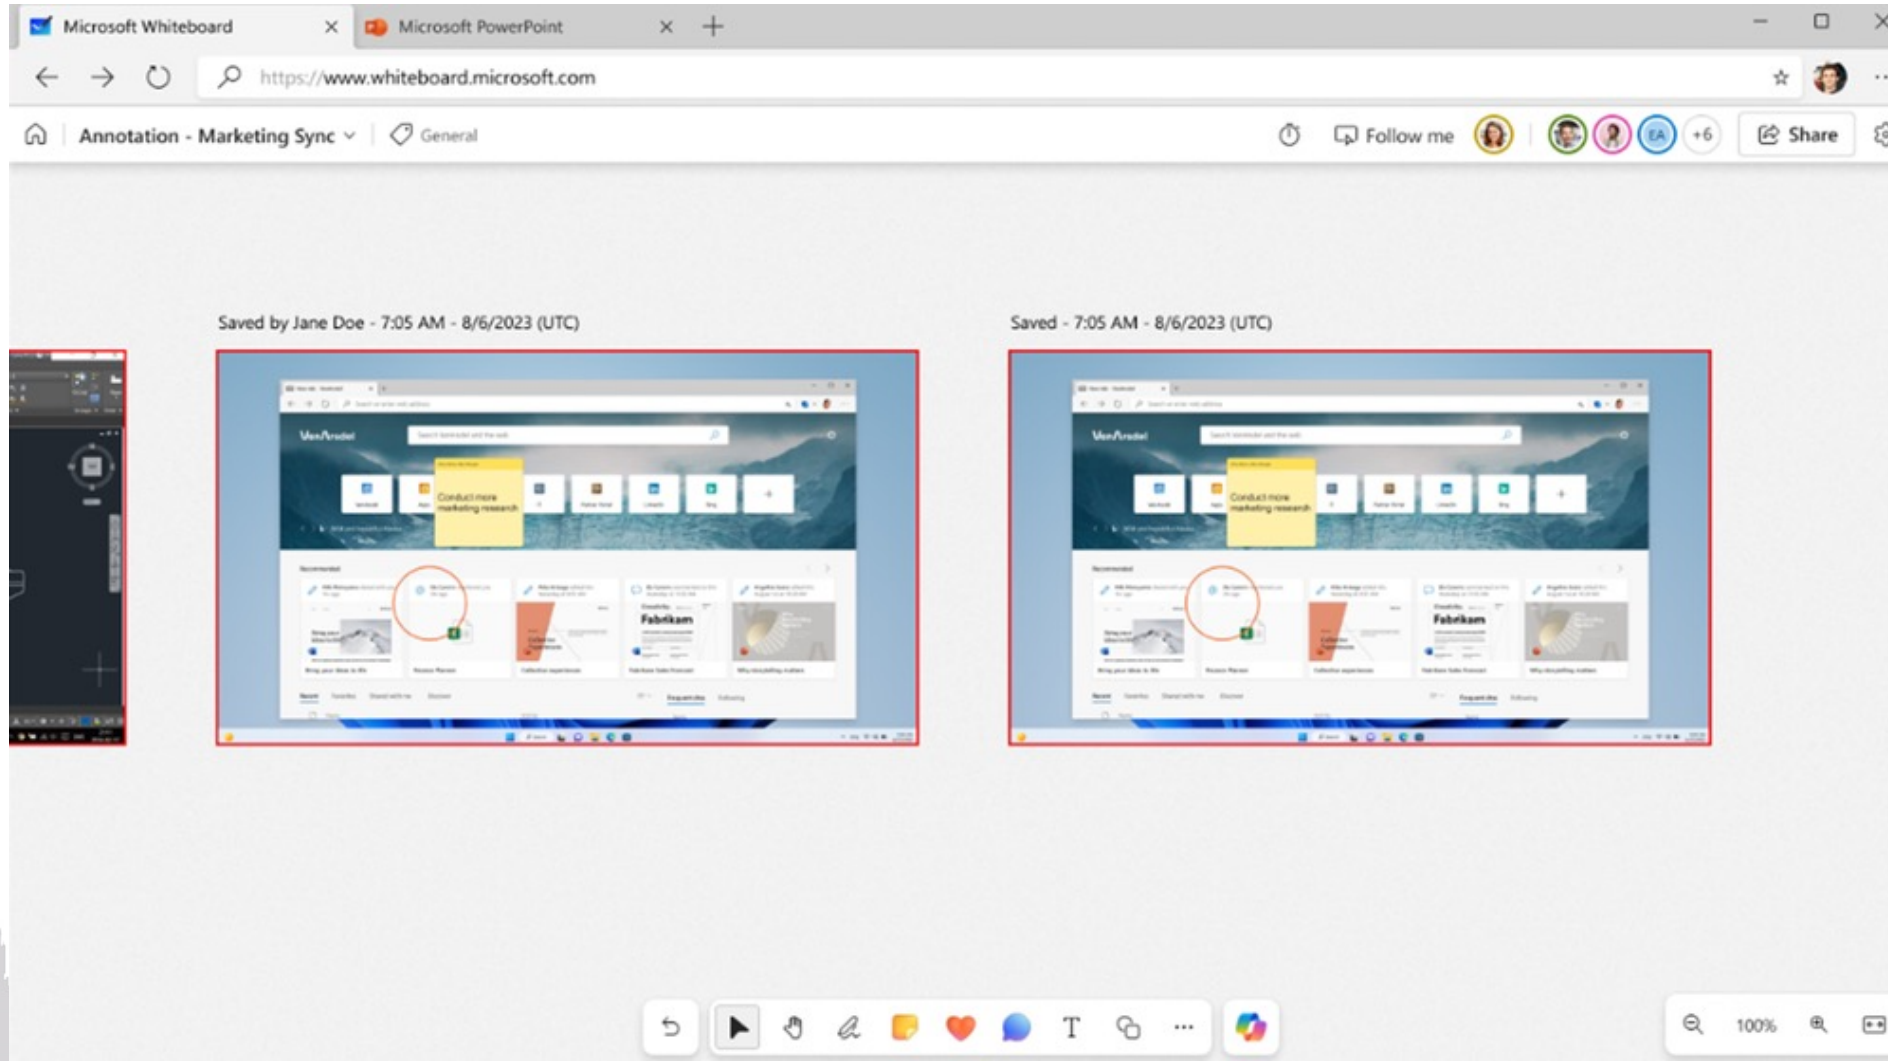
Microsoft Whiteboard
Microsoft PowerPoint
https://www.whiteboard.microsoft.com
Annotation - Marketing Sync
General
Follow me
EA
+6
Share

Saved by Jane Doe - 7:05 AM - 8/6/2023 (UTC)

VanArsdel
Conduct more marketing research
Fabrikam

Saved - 7:05 AM - 8/6/2023 (UTC)

VanArsdel
Conduct more marketing research
Fabrikam

T
100%